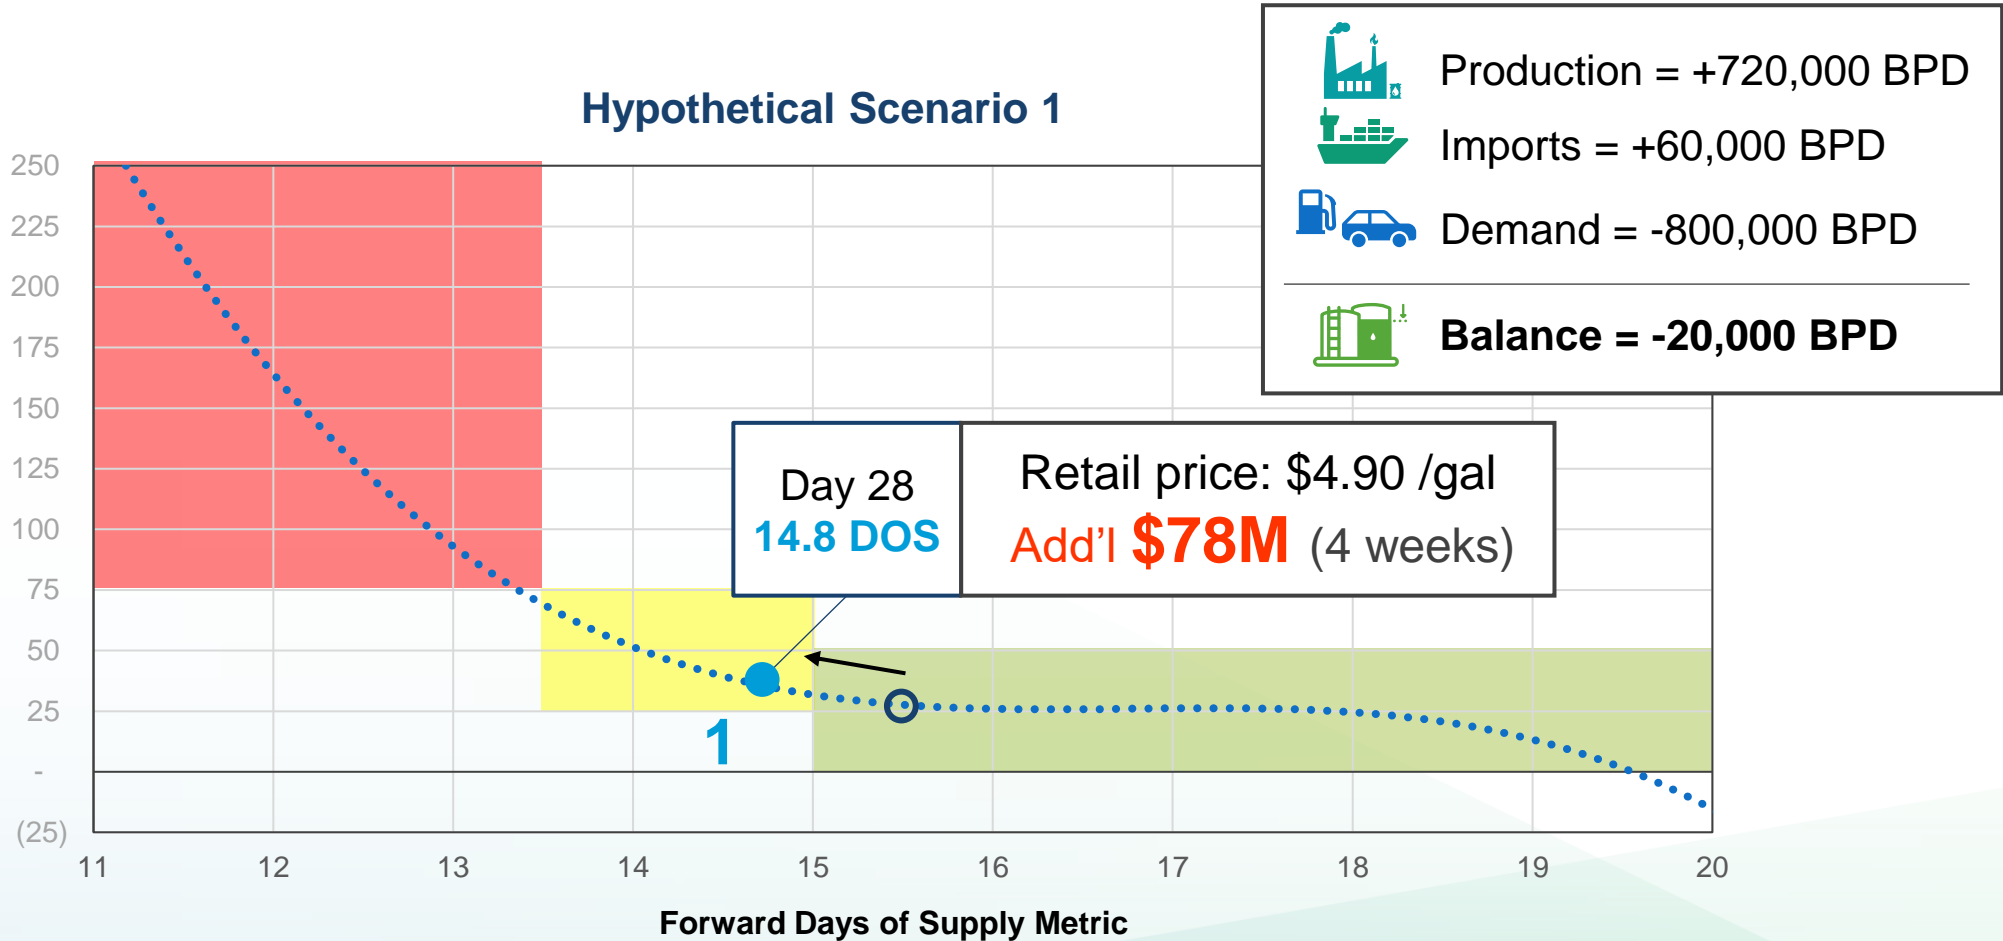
Hypothetical Scenario 1

Production = +720,000 BPD
Imports = +60,000 BPD
Demand = -800,000 BPD
Balance = -20,000 BPD

250
225
200
175
150
125
100
75
50
25
-
(25)

Day 28
14.8 DOS

Retail price: $4.90 /gal
Add'l $78M (4 weeks)

1

11 12 13 14 15 16 17 18 19 20

Forward Days of Supply Metric